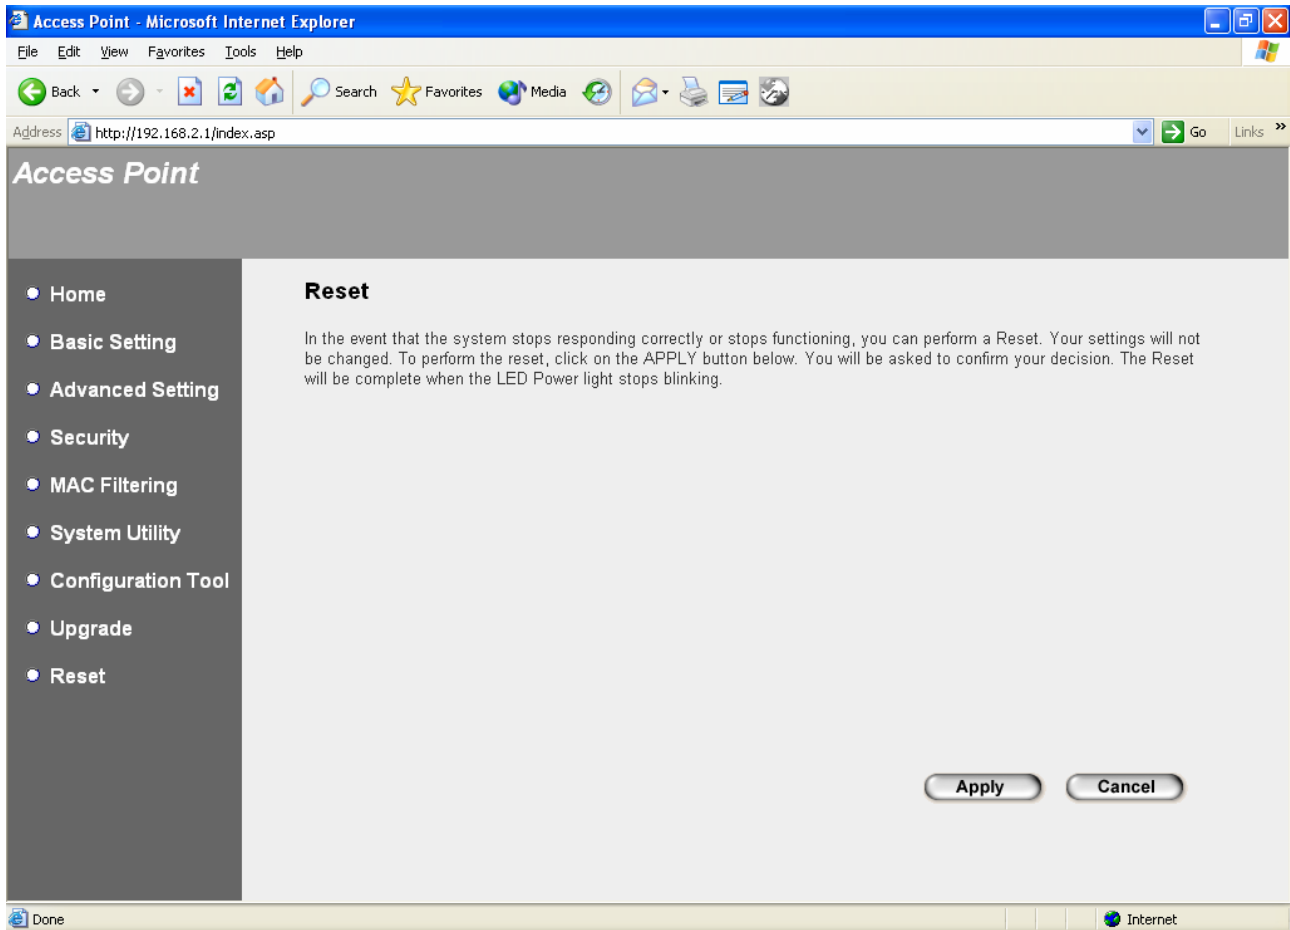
Access Point - Microsoft Internet Explorer

File Edit View Favorites Tools Help

Back Search Favorites Media

Address http://192.168.2.1/index.asp Go Links »

Access Point

Home
Basic Setting
Advanced Setting
Security
MAC Filtering
System Utility
Configuration Tool
Upgrade
Reset

Reset

In the event that the system stops responding correctly or stops functioning, you can perform a Reset. Your settings will not be changed. To perform the reset, click on the APPLY button below. You will be asked to confirm your decision. The Reset will be complete when the LED Power light stops blinking.

Apply Cancel

Done Internet